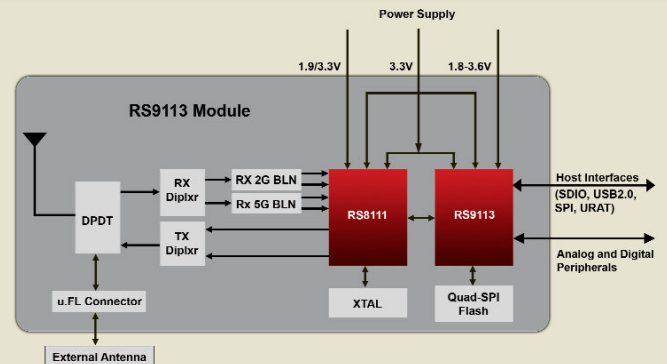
Power Supply

1.9/3.3V

3.3V

1.8-3.6V

RS9113 Module

DPDT

RX Diplxr

RX 2G BLN

Rx 5G BLN

TX Diplxr

RS8111

RS9113

Host Interfaces (SDIO, USB2.0, SPI, URAT)

Analog and Digital Peripherals

XTAL

Quad-SPI Flash

u.FL Connector

External Antenna